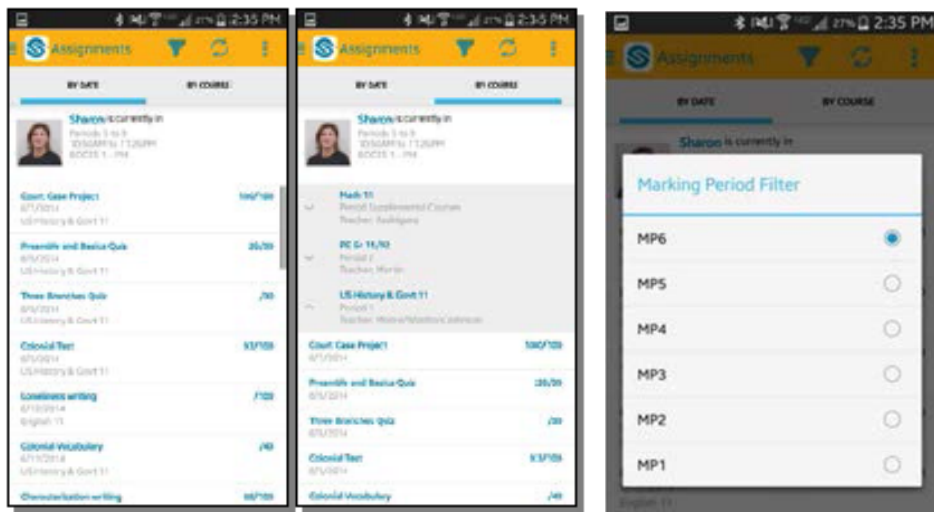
27% 2:35 PM

Assignments

BY DATE

BY COURSE

Sharon is currently in
Periods 5 to 6
10:56AM to 11:26PM
ROCES 1 - PM

Court Case Project
6/1/2014
US History & Govt 11
100/100

Preamble and Basics Quiz
6/5/2014
US History & Govt 11
20/20

Three Branches Quiz
6/5/2014
US History & Govt 11
/20

Colonial Test
6/5/2014
US History & Govt 11
53/100

Loneliness writing
6/10/2014
English 11
/100

Colonial Vocabulary
6/13/2014
US History & Govt 11
/40

Characterization writing
60/100

27% 2:35 PM

Assignments

BY DATE

BY COURSE

Sharon is currently in
Periods 5 to 6
10:56AM to 11:26PM
ROCES 1 - PM

Math 11
Period Supplemental Courses
Teacher: Rodriguez

PE Gr 11/12
Period 2
Teacher: Martin

US History & Govt 11
Period 1
Teacher: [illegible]

Court Case Project
6/1/2014
100/100

Preamble and Basics Quiz
6/5/2014
20/20

Three Branches Quiz
6/5/2014
/20

Colonial Test
6/5/2014
53/100

Colonial Vocabulary
/40

27% 2:35 PM

Assignments

BY DATE

BY COURSE

Sharon is currently in

Marking Period Filter

MP6

MP5

MP4

MP3

MP2

MP1

English 11